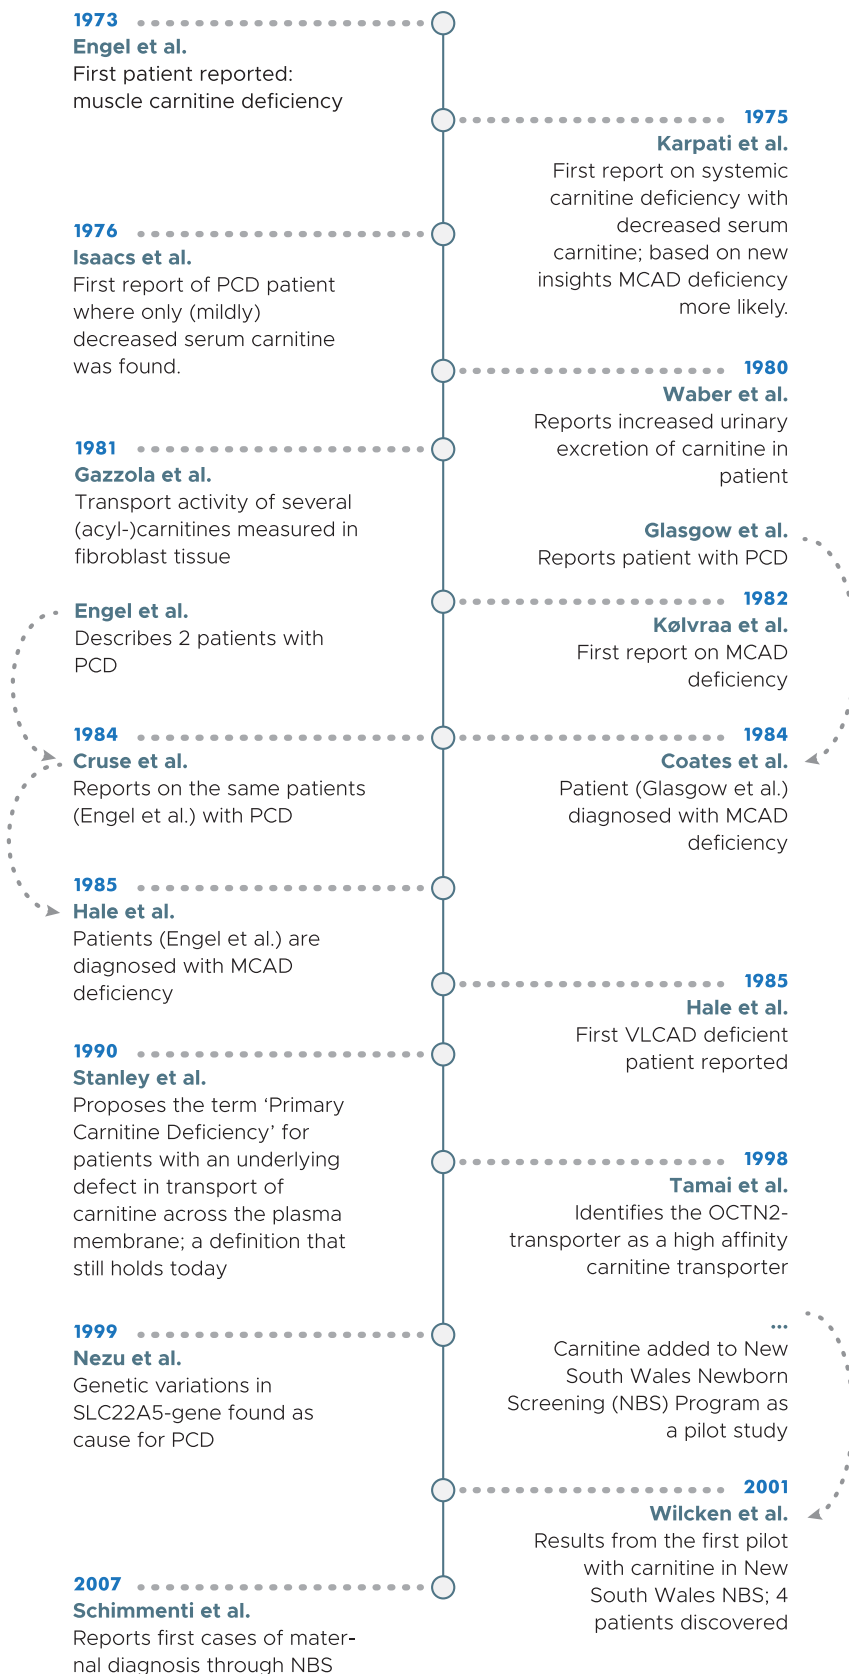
1973
Engel et al.
First patient reported: muscle carnitine deficiency

1975
Karpati et al.
First report on systemic carnitine deficiency with decreased serum carnitine; based on new insights MCAD deficiency more likely.

1976
Isaacs et al.
First report of PCD patient where only (mildly) decreased serum carnitine was found.

1980
Waber et al.
Reports increased urinary excretion of carnitine in patient

1981
Gazzola et al.
Transport activity of several (acyl-)carnitines measured in fibroblast tissue

Glasgow et al.
Reports patient with PCD

Engel et al.
Describes 2 patients with PCD

1982
Kølvraa et al.
First report on MCAD deficiency

1984
Cruse et al.
Reports on the same patients (Engel et al.) with PCD

1984
Coates et al.
Patient (Glasgow et al.) diagnosed with MCAD deficiency

1985
Hale et al.
Patients (Engel et al.) are diagnosed with MCAD deficiency

1985
Hale et al.
First VLCAD deficient patient reported

1990
Stanley et al.
Proposes the term 'Primary Carnitine Deficiency' for patients with an underlying defect in transport of carnitine across the plasma membrane; a definition that still holds today

1998
Tamai et al.
Identifies the OCTN2-transporter as a high affinity carnitine transporter

1999
Nezu et al.
Genetic variations in SLC22A5-gene found as cause for PCD

...
Carnitine added to New South Wales Newborn Screening (NBS) Program as a pilot study

2001
Wilcken et al.
Results from the first pilot with carnitine in New South Wales NBS; 4 patients discovered

2007
Schimmenti et al.
Reports first cases of maternal diagnosis through NBS